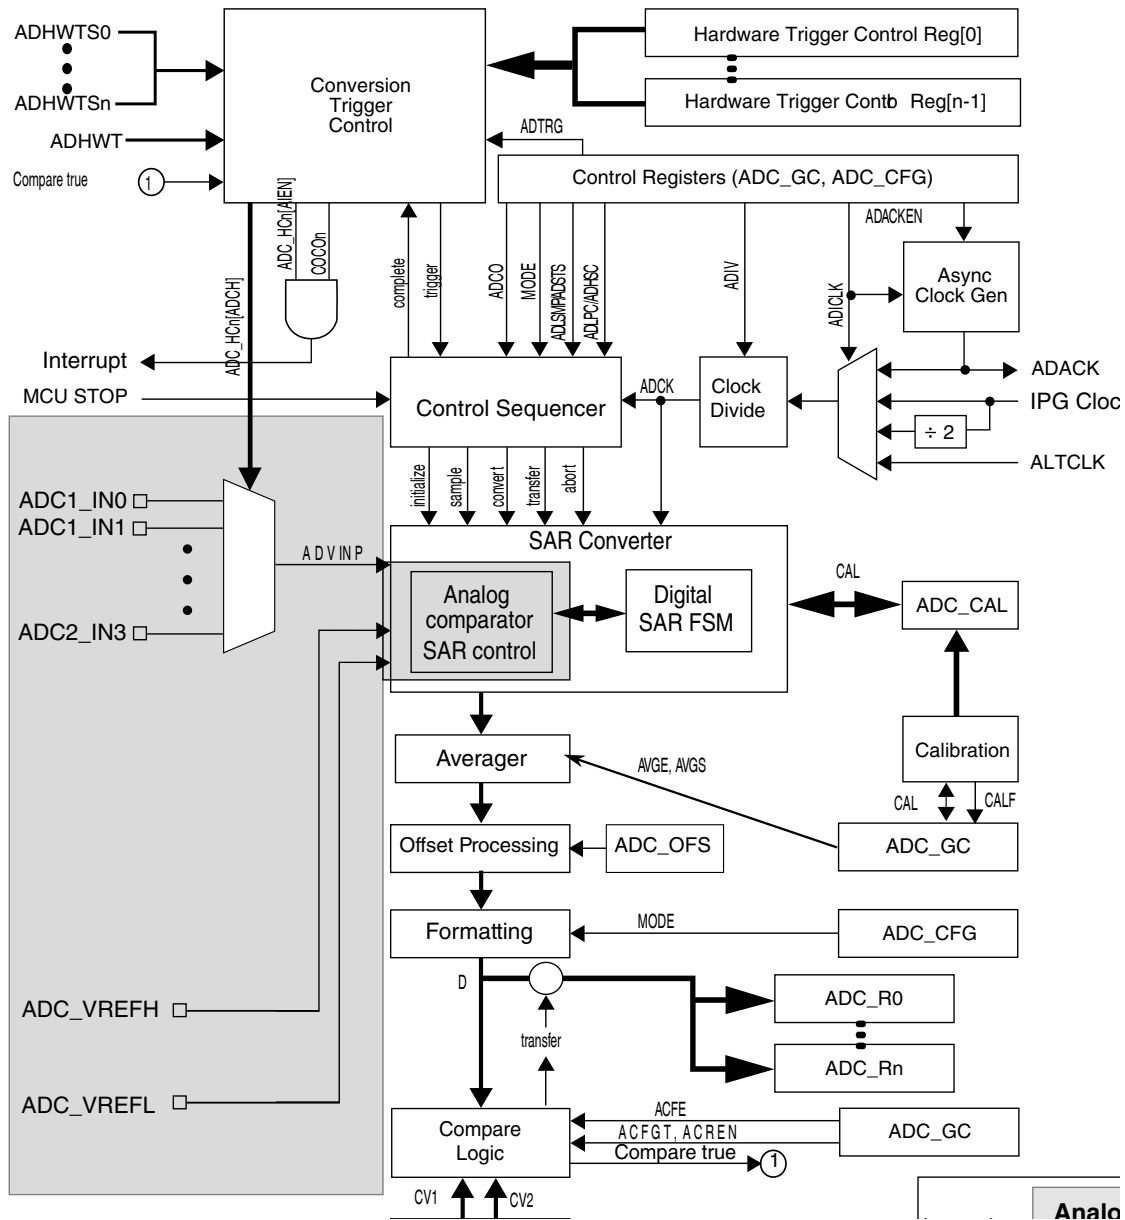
ADHWTS0
ADHWTSn
ADHWT
Compare true
1
Conversion Trigger Control
Hardware Trigger Control Reg[0]
Hardware Trigger Contb Reg[n-1]
ADTRG
Control Registers (ADC_GC, ADC_CFG)
ADACKEN
ADC_HCn[AIEN]
COCOn
complete
trigger
ADCO
MODE
ADLSMP/ADSTS
ADLPC/ADHSC
ADIV
ADICLK
Async Clock Gen
ADC_HCn[ADCH]
Interrupt
MCU STOP
Control Sequencer
ADCK
Clock Divide
ADACK
IPG Cloc
÷ 2
ALTCLK
initialize
sample
convert
transfer
abort
ADC1_IN0
ADC1_IN1
ADC2_IN3
ADVINP
SAR Converter
Analog comparator SAR control
Digital SAR FSM
CAL
ADC_CAL
Averager
AVGE, AVGS
Calibration
CAL
CALF
Offset Processing
ADC_OFS
ADC_GC
Formatting
MODE
ADC_CFG
D
ADC_R0
ADC_Rn
transfer
ADC_VREFH
ADC_VREFL
Compare Logic
ACFE
ACFGT, ACREN
Compare true
1
ADC_GC
CV1
CV2
Analo